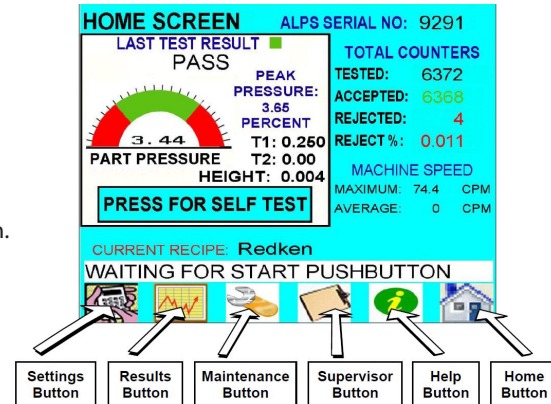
n.

HOME SCREEN ALPS SERIAL NO: 9291

LAST TEST RESULT
PASS

PEAK PRESSURE: 3.65 PERCENT

3.44

PART PRESSURE

T1: 0.250
T2: 0.00
HEIGHT: 0.004

PRESS FOR SELF TEST

TOTAL COUNTERS

| TESTED: | 6372 |
|---|---|
| ACCEPTED: | 6368 |
| REJECTED: | 4 |
| REJECT %: | 0.011 |

MACHINE SPEED

| MAXIMUM: | 74.4 | CPM |
|---|---|---|
| AVERAGE: | 0 | CPM |

CURRENT RECIPE: Redken

WAITING FOR START PUSHBUTTON

Settings Button

Results Button

Maintenance Button

Supervisor Button

Help Button

Home Button